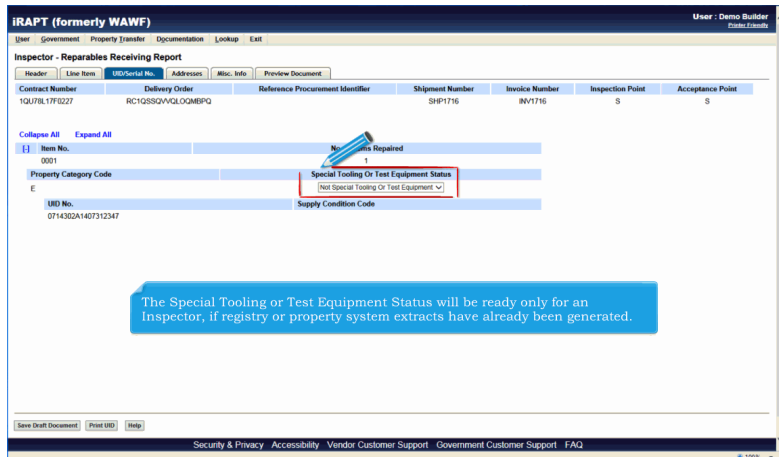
iRAPT (formerly WAWF)

User : Demo Builder
Printer Friendly

User Government Property Transfer Documentation Lookup Exit

Inspector - Reparables Receiving Report

Header Line Item UID/Serial No. Addresses Misc. Info Preview Document

| Contract Number | Delivery Order | Reference Procurement Identifier | Shipment Number | Invoice Number | Inspection Point | Acceptance Point |
|---|---|---|---|---|---|---|
| 1QU78L17F0227 | RC1QSSQVVQLOQMBPQ | | SHP1716 | INV1716 | S | S |

Collapse All Expand All

[-] Item No. No. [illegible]ms Repaired
0001 1

Property Category Code Special Tooling Or Test Equipment Status
E Not Special Tooling Or Test Equipment

UID No. Supply Condition Code
0714302A1407312347

The Special Tooling or Test Equipment Status will be ready only for an Inspector, if registry or property system extracts have already been generated.

Save Draft Document Print UID Help

Security & Privacy Accessibility Vendor Customer Support Government Customer Support FAQ